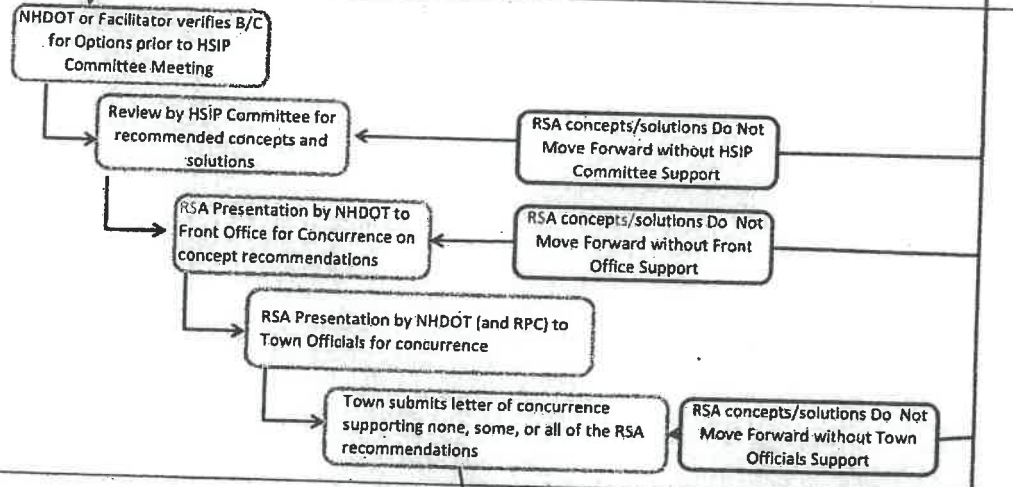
NHDOT or Facilitator verifies B/C for Options prior to HSIP Committee Meeting

Review by HSIP Committee for recommended concepts and solutions

RSA concepts/solutions Do Not Move Forward without HSIP Committee Support

RSA Presentation by NHDOT to Front Office for Concurrence on concept recommendations

RSA concepts/solutions Do Not Move Forward without Front Office Support

RSA Presentation by NHDOT (and RPC) to Town Officials for concurrence

Town submits letter of concurrence supporting none, some, or all of the RSA recommendations

RSA concepts/solutions Do Not Move Forward without Town Officials Support